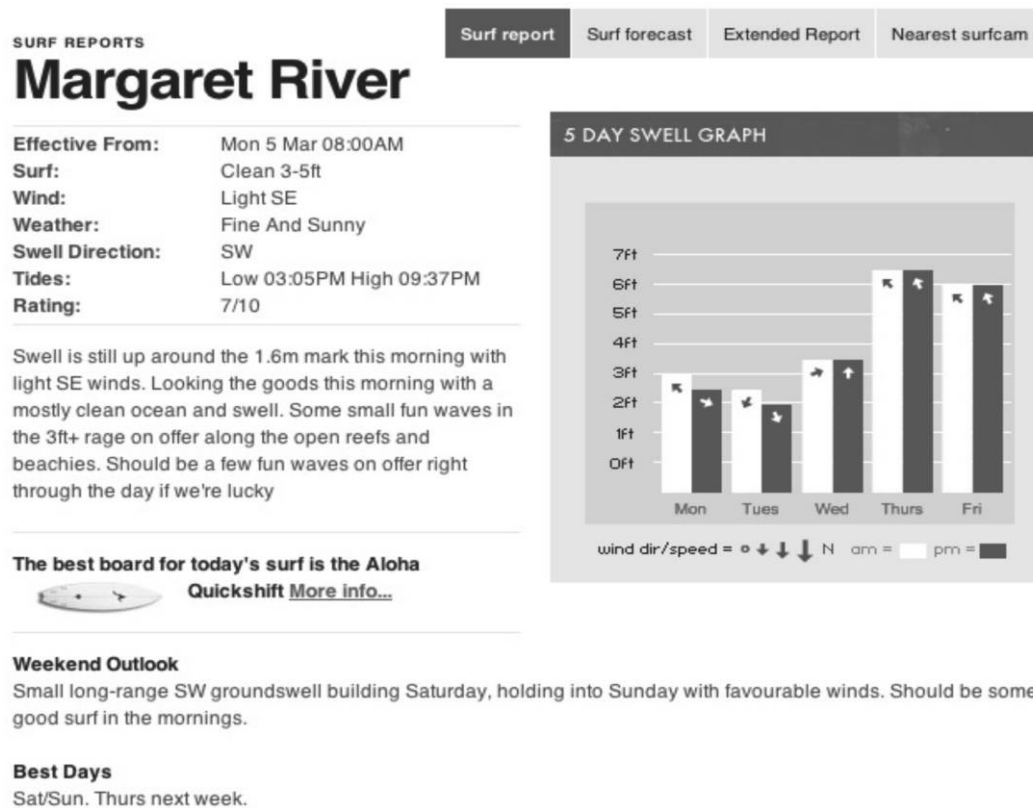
Surf report | Surf forecast | Extended Report | Nearest surfcam

SURF REPORTS
Margaret River

| Effective From: | Mon 5 Mar 08:00AM |
|---|---|
| Surf: | Clean 3-5ft |
| Wind: | Light SE |
| Weather: | Fine And Sunny |
| Swell Direction: | SW |
| Tides: | Low 03:05PM High 09:37PM |
| Rating: | 7/10 |

Swell is still up around the 1.6m mark this morning with light SE winds. Looking the goods this morning with a mostly clean ocean and swell. Some small fun waves in the 3ft+ rage on offer along the open reefs and beachies. Should be a few fun waves on offer right through the day if we're lucky

The best board for today's surf is the Aloha Quickshift More info...

5 DAY SWELL GRAPH

7ft
6ft
5ft
4ft
3ft
2ft
1ft
0ft

Mon Tues Wed Thurs Fri

wind dir/speed = N am = pm =

Weekend Outlook
Small long-range SW groundswell building Saturday, holding into Sunday with favourable winds. Should be some good surf in the mornings.

Best Days
Sat/Sun. Thurs next week.